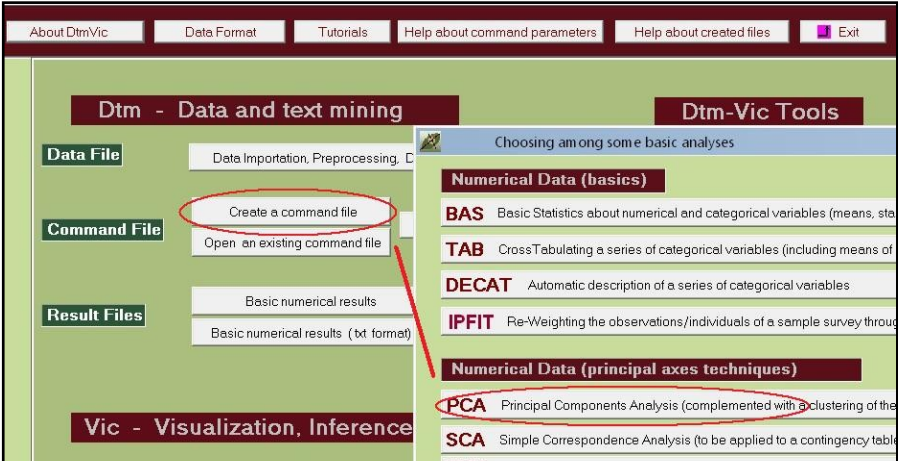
About DtmVic | Data Format | Tutorials | Help about command parameters | Help about created files | Exit

Dtm - Data and text mining

Dtm-Vic Tools

Data File

Data Importation, Preprocessing, D

Command File

Create a command file

Open an existing command file

Result Files

Basic numerical results

Basic numerical results (txt format)

Vic - Visualization, Inference

Choosing among some basic analyses

Numerical Data (basics)

BAS Basic Statistics about numerical and categorical variables (means, sta

TAB CrossTabulating a series of categorical variables (including means of

DECAT Automatic description of a series of categorical variables

IPFIT Re-Weighting the observations/individuals of a sample survey throu

Numerical Data (principal axes techniques)

PCA Principal Components Analysis (complemented with a clustering of the

SCA Simple Correspondence Analysis (to be applied to a contingency tabl